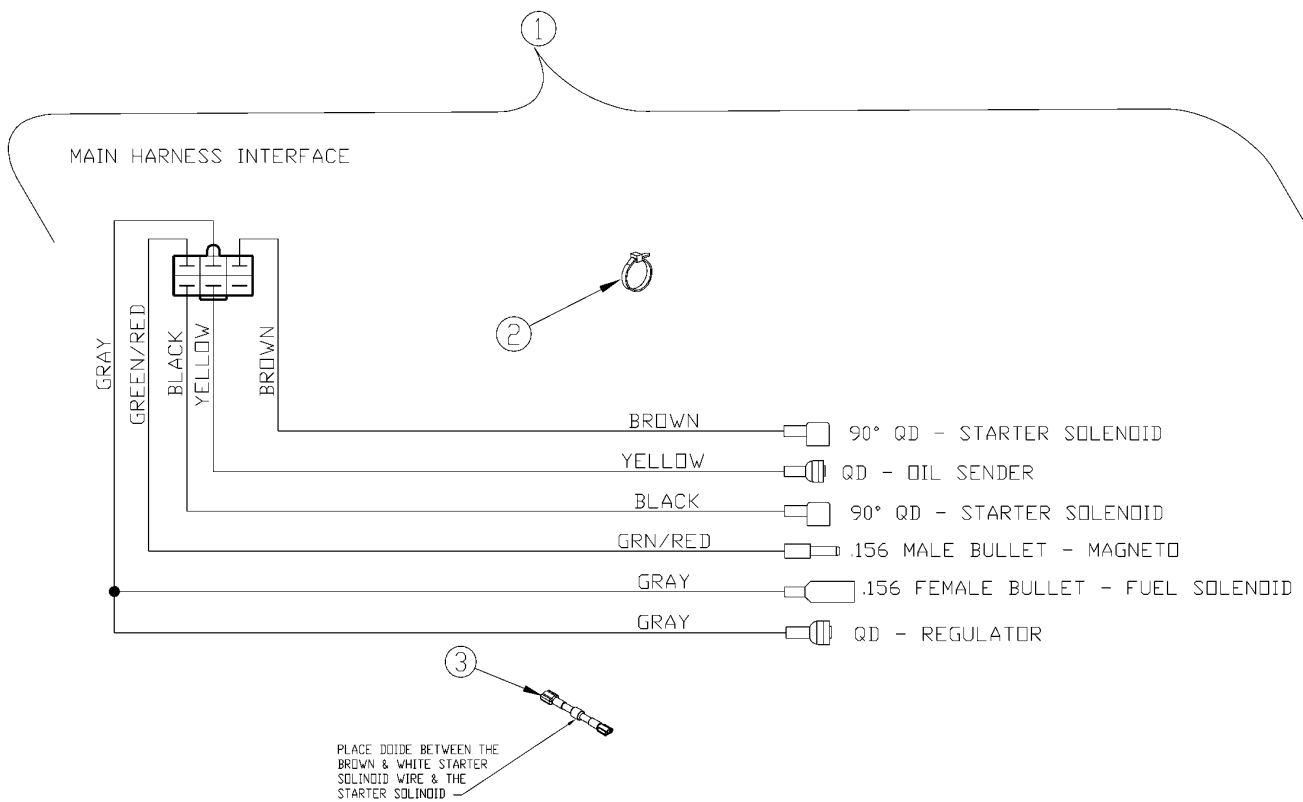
1

MAIN HARNESS INTERFACE

2

GRAY
GREEN/RED
BLACK
YELLOW
BROWN

BROWN 90° QD - STARTER SOLENOID
YELLOW QD - OIL SENDER
BLACK 90° QD - STARTER SOLENOID
GRN/RED .156 MALE BULLET - MAGNETO
GRAY .156 FEMALE BULLET - FUEL SOLENOID
GRAY QD - REGULATOR

3

PLACE DOIDE BETWEEN THE BROWN & WHITE STARTER SOLINOID WIRE & THE STARTER SOLINOID